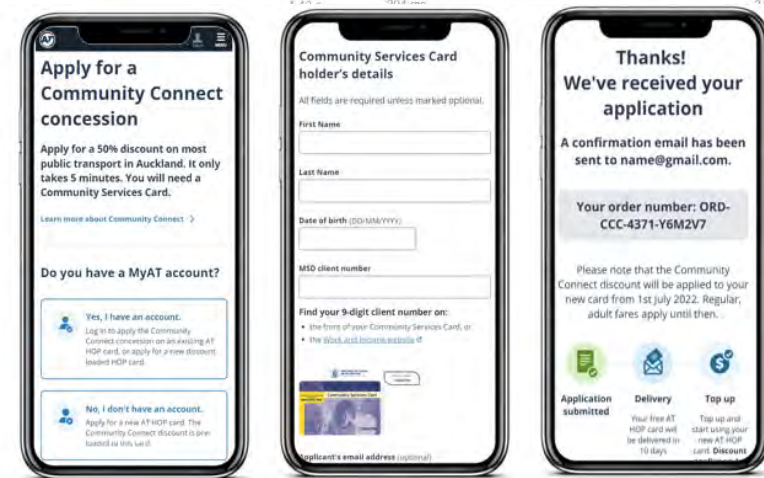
AT

MENU

Apply for a Community Connect concession

Apply for a 50% discount on most public transport in Auckland. It only takes 5 minutes. You will need a Community Services Card.

Learn more about Community Connect >

Do you have a MyAT account?

Yes, I have an account.
Log in to apply the Community Connect concession on an existing AT HOP card, or apply for a new discount loaded HOP card.

No, I don't have an account.
Apply for a new AT HOP card. The Community Connect discount is pre-loaded on this card.

Community Services Card holder's details

All fields are required unless marked optional.

First Name

Last Name

Date of birth (DD/MM/YYYY)

MSD client number

Find your 9-digit client number on:
• the front of your Community Services Card, or
• the Work and Income website

Community Services Card

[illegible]pplicant's email address (optional)

Thanks! We've received your application

A confirmation email has been sent to name@gmail.com.

Your order number: ORD-CCC-4371-Y6M2V7

Please note that the Community Connect discount will be applied to your new card from 1st July 2022. Regular, adult fares apply until then.

Application submitted

Delivery
Your free AT HOP card will be delivered in 10 days

Top up
Top up and start using your new AT HOP card. Discount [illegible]